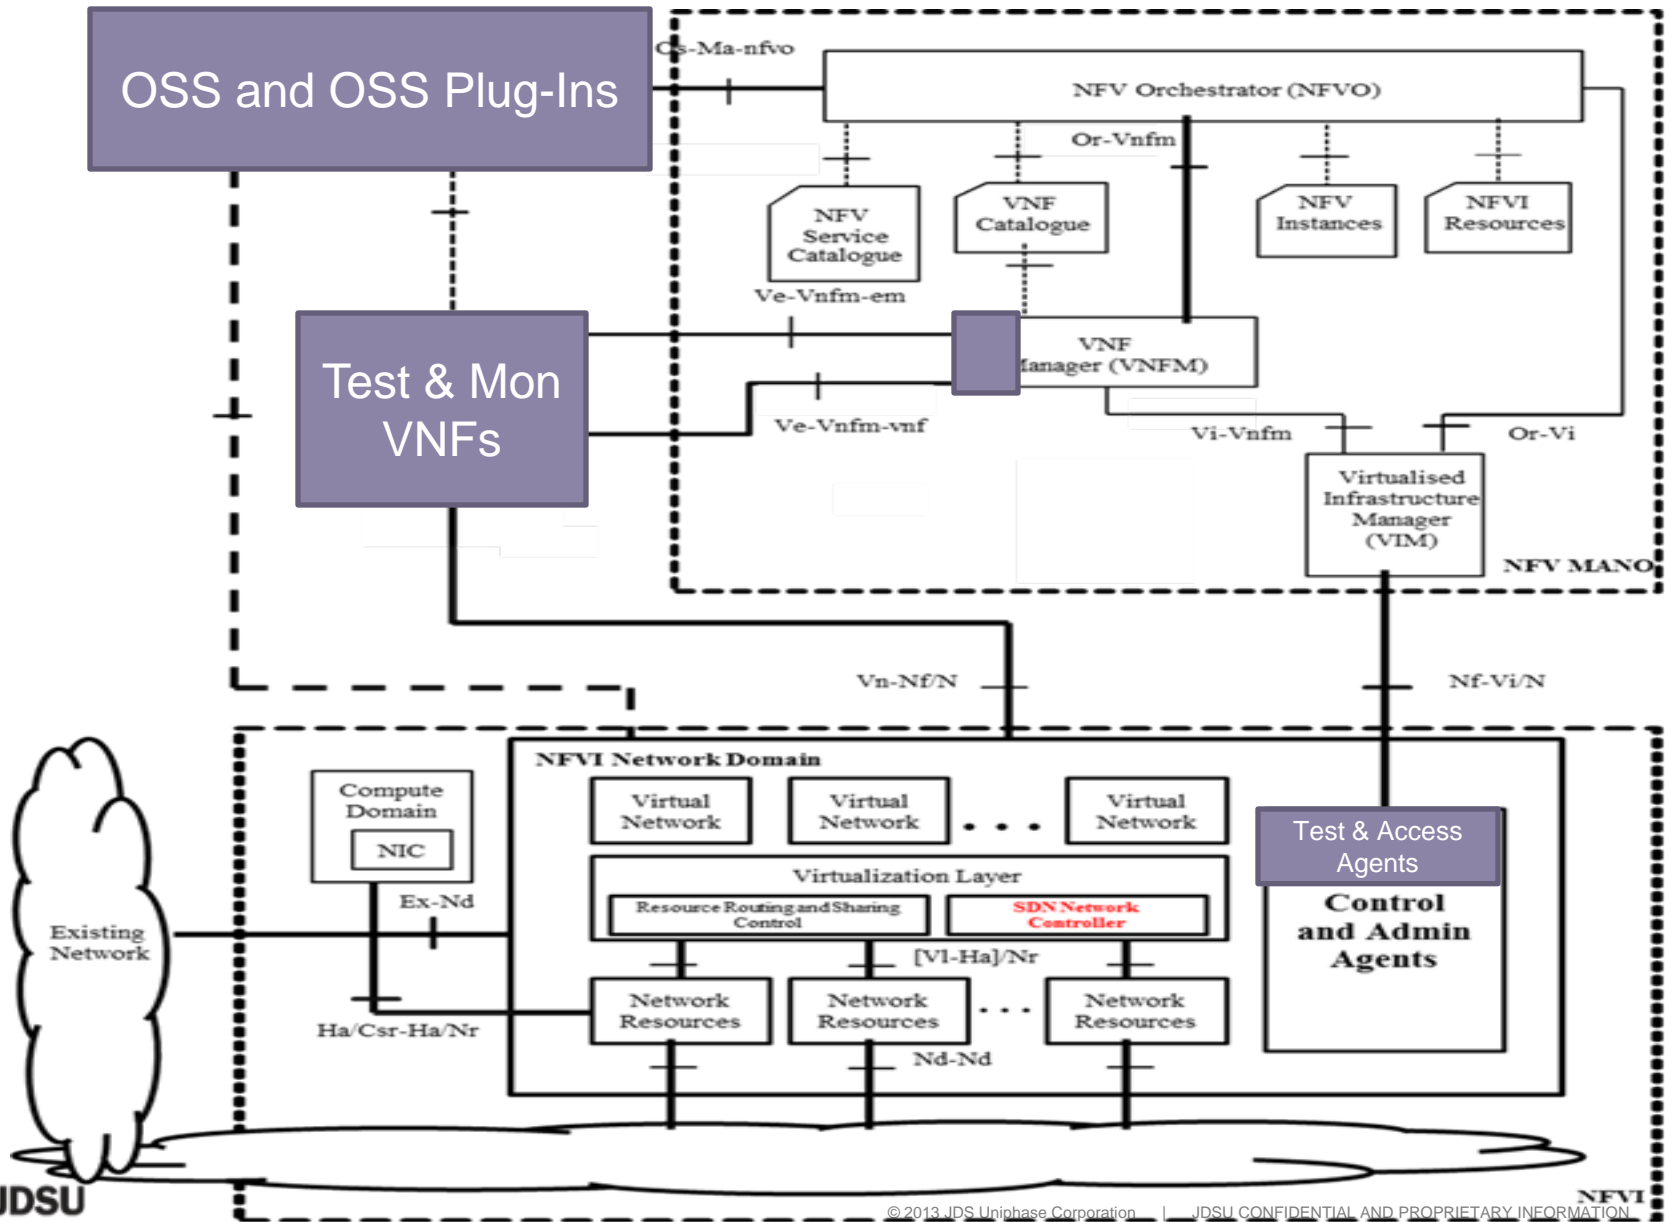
OSS and OSS Plug-Ins

Os-Ma-nfvo

NFV Orchestrator (NFVO)

Or-Vnfm

NFV Service Catalogue

VNF Catalogue

NFV Instances

NFVI Resources

Ve-Vnfm-em

Test & Mon VNFs

VNF Manager (VNFM)

Ve-Vnfm-vnf

Vi-Vnfm

Or-Vi

Virtualised Infrastructure Manager (VIM)

NFV MANO

Vn-Nf/N

Nf-Vi/N

NFVI Network Domain

Compute Domain

NIC

Virtual Network

Virtual Network

Virtual Network

Test & Access Agents

Control and Admin Agents

Virtualization Layer

Resource Routing and Sharing Control

SDN Network Controller

Ex-Nd

Existing Network

[Vl-Ha]/Nr

Network Resources

Network Resources

Network Resources

Ha/Csr-Ha/Nr

Nd-Nd

JDSU

© 2013 JDS Uniphase Corporation | JDSU CONFIDENTIAL AND PROPRIETARY INFORMATION

NFVI